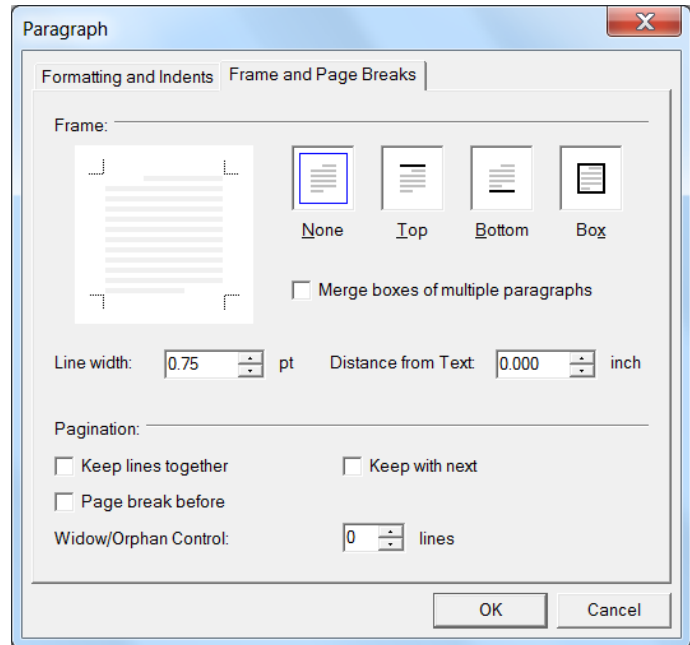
Paragraph

Formatting and Indents | Frame and Page Breaks

Frame:

None Top Bottom Box

Merge boxes of multiple paragraphs

Line width: 0.75 pt Distance from Text: 0.000 inch

Pagination:

Keep lines together

Keep with next

Page break before

Widow/Orphan Control: 0 lines

OK Cancel